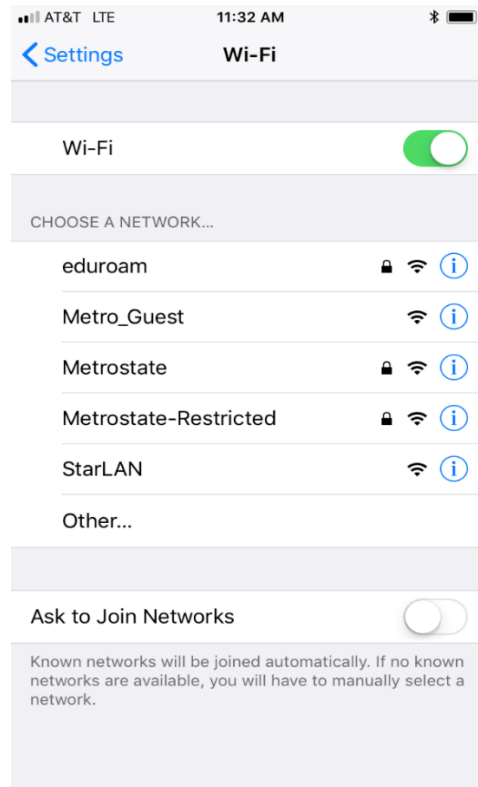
AT&T LTE 11:32 AM

Settings Wi-Fi

Wi-Fi

CHOOSE A NETWORK...

eduroam

Metro_Guest

Metrostate

Metrostate-Restricted

StarLAN

Other...

Ask to Join Networks

Known networks will be joined automatically. If no known networks are available, you will have to manually select a network.